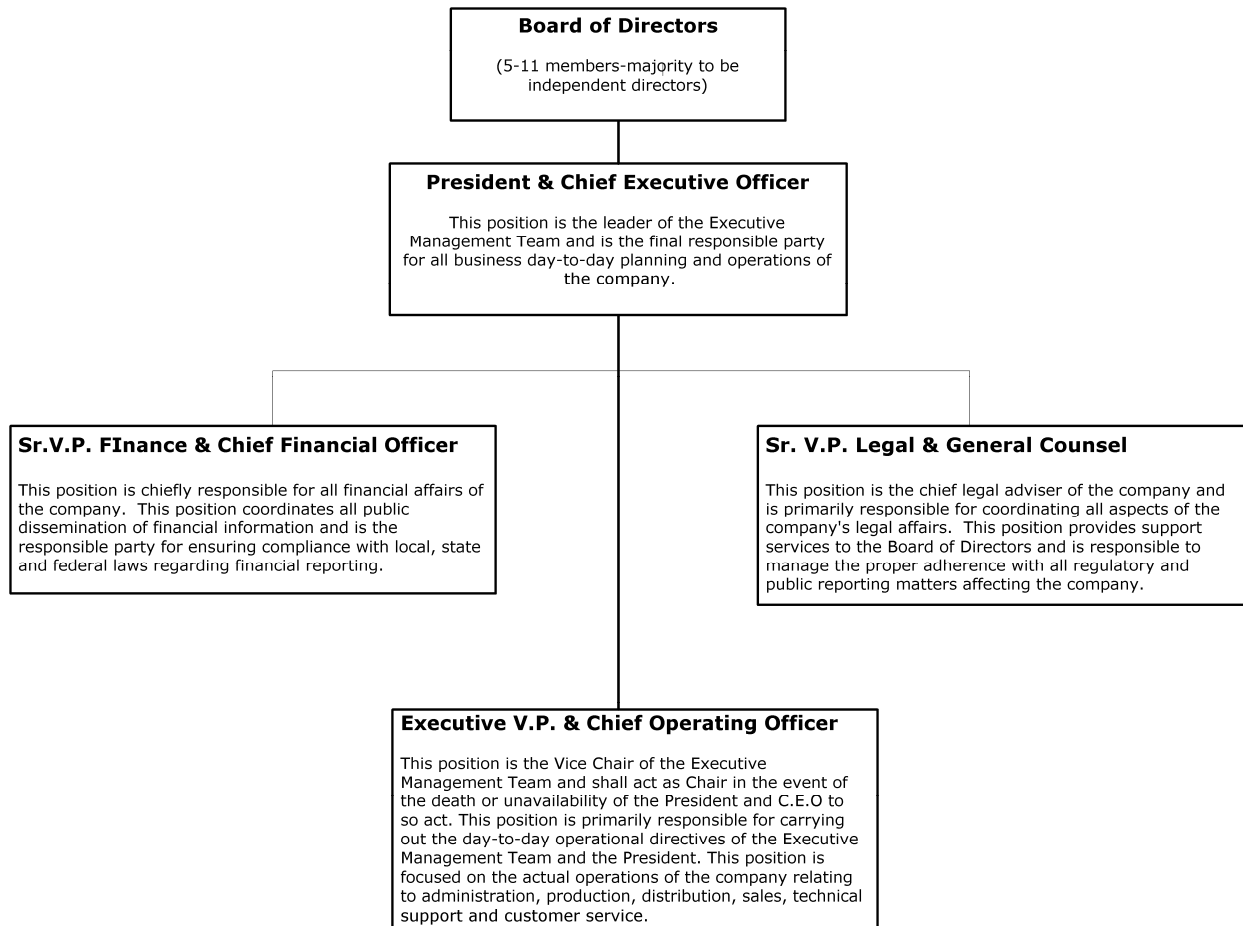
Board of Directors

(5-11 members-majority to be independent directors)

President & Chief Executive Officer

This position is the leader of the Executive Management Team and is the final responsible party for all business day-to-day planning and operations of the company.

Sr.V.P. FInance & Chief Financial Officer

This position is chiefly responsible for all financial affairs of the company. This position coordinates all public dissemination of financial information and is the responsible party for ensuring compliance with local, state and federal laws regarding financial reporting.

Sr. V.P. Legal & General Counsel

This position is the chief legal adviser of the company and is primarily responsible for coordinating all aspects of the company's legal affairs. This position provides support services to the Board of Directors and is responsible to manage the proper adherence with all regulatory and public reporting matters affecting the company.

Executive V.P. & Chief Operating Officer

This position is the Vice Chair of the Executive Management Team and shall act as Chair in the event of the death or unavailability of the President and C.E.O to so act. This position is primarily responsible for carrying out the day-to-day operational directives of the Executive Management Team and the President. This position is focused on the actual operations of the company relating to administration, production, distribution, sales, technical support and customer service.